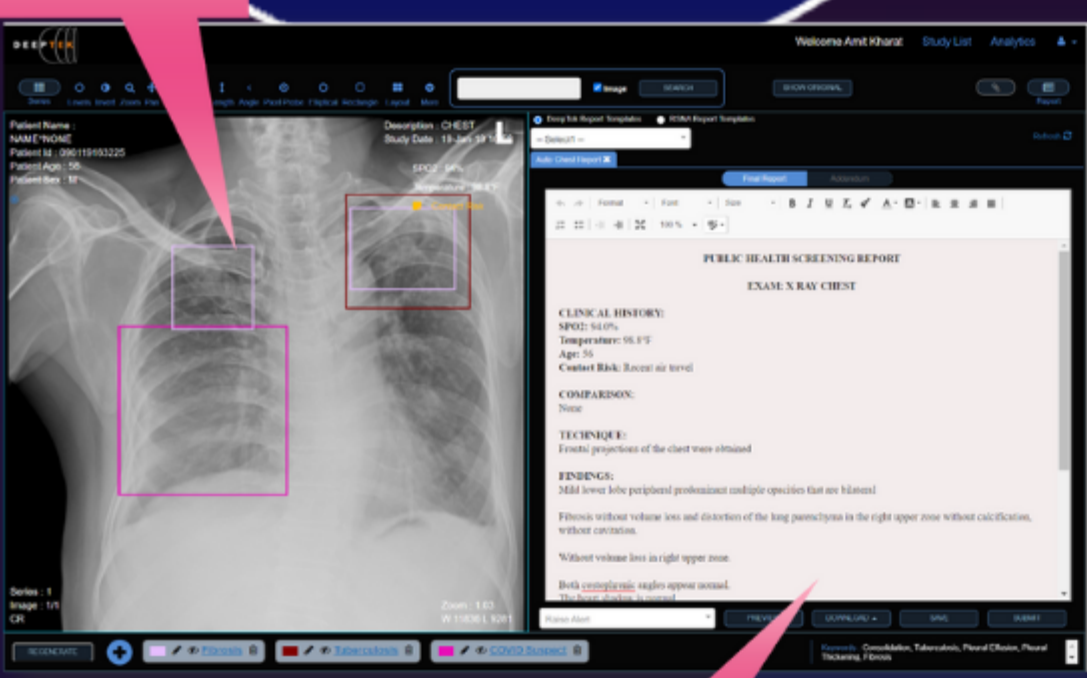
DEEPTEK

Welcome Amit Kharat Study List Analytics

Series Levels Invert Zoom Pan Length Angle Pixel Probe Elliptical Rectangle Layout More

Image SEARCH

SHOW ORIGINAL

Report

Patient Name :
NAME^NONE
Patient Id : 0901191 93225
Patient Age : 56
Patient Sex : M

Description : CHEST
Study Date : 18-Jan-19

SPO2 : 94%
Temperature : 98.8°F
Contact Risk

Series : 1
Image : 1/1
CR

Zoom : 1.03
W 11836 L 9281

DeepTek Report Templates RSNA Report Templates

-- Select! --

Refresh

Auto Chest Report

Final Report Addendum

Format Font Size

100 %

PUBLIC HEALTH SCREENING REPORT

EXAM: X RAY CHEST

CLINICAL HISTORY:
SPO2: 94.0%
Temperature: 98.8°F
Age: 56
Contact Risk: Recent air travel

COMPARISON:
None

TECHNIQUE:
Frontal projections of the chest were obtained

FINDINGS:
Mild lower lobe peripheral predominant multiple opacities that are bilateral

Fibrosis without volume loss and distortion of the lung parenchyma in the right upper zone without calcification, without cavitation.

Without volume loss in right upper zone.

Both costophrenic angles appear normal.
The heart shadow is normal

Raise Alert

PREVIEW DOWNLOAD SAVE SUBMIT

REGENERATE

Fibrosis Tuberculosis COVID Suspect

Keywords : Consolidation, Tuberculosis, Pleural Effusion, Pleural Thickening, Fibrosis